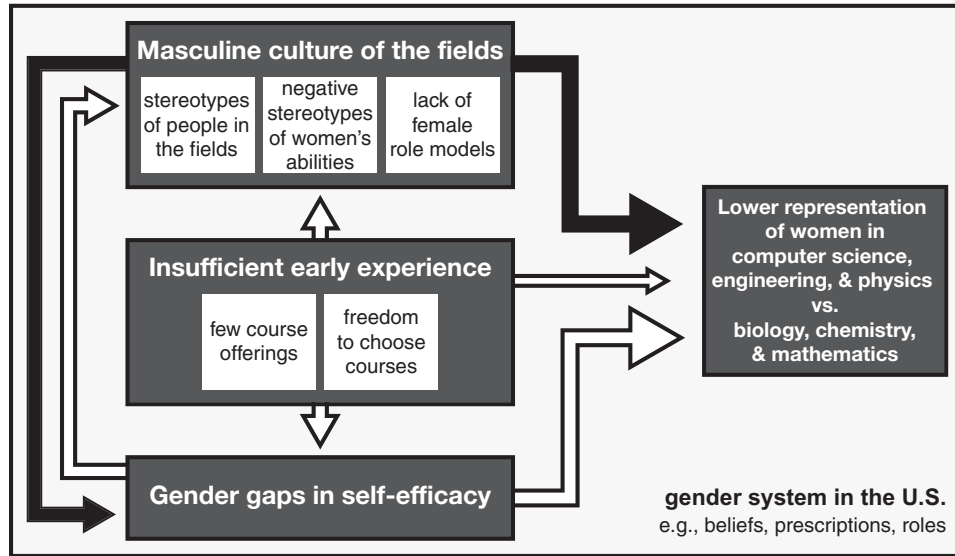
Masculine culture of the fields

stereotypes of people in the fields

negative stereotypes of women's abilities

lack of female role models

Insufficient early experience

few course offerings

freedom to choose courses

Gender gaps in self-efficacy

Lower representation of women in computer science, engineering, & physics vs. biology, chemistry, & mathematics

gender system in the U.S.
e.g., beliefs, prescriptions, roles